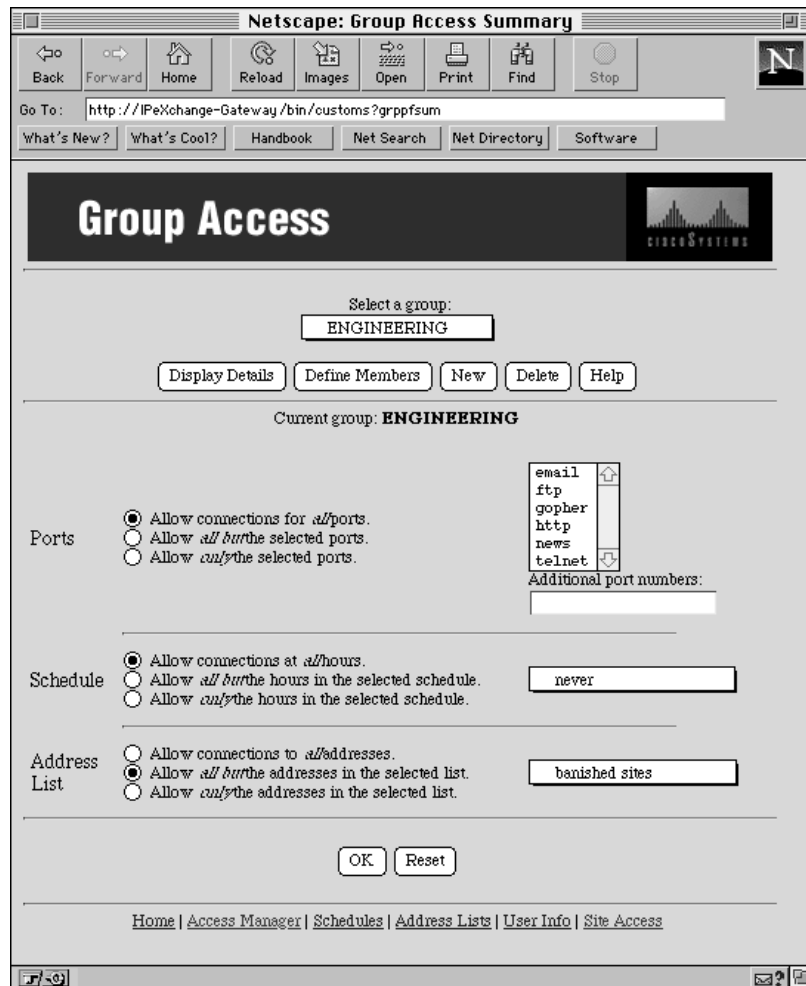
Netscape: Group Access Summary

Back Forward Home Reload Images Open Print Find Stop

Go To: http://IPeXchange-Gateway/bin/customs?grppfsum

What's New? What's Cool? Handbook Net Search Net Directory Software

Group Access

CISCO SYSTEMS

Select a group:
ENGINEERING

Display Details | Define Members | New | Delete | Help

Current group: **ENGINEERING**

Ports
Allow connections for *all* ports.
Allow *all but* the selected ports.
Allow *only* the selected ports.

email
ftp
gopher
http
news
telnet

Additional port numbers:

Schedule
Allow connections at *all* hours.
Allow *all but* the hours in the selected schedule.
Allow *only* the hours in the selected schedule.

never

Address List
Allow connections to *all* addresses.
Allow *all but* the addresses in the selected list.
Allow *only* the addresses in the selected list.

banished sites

OK | Reset

Home | Access Manager | Schedules | Address Lists | User Info | Site Access